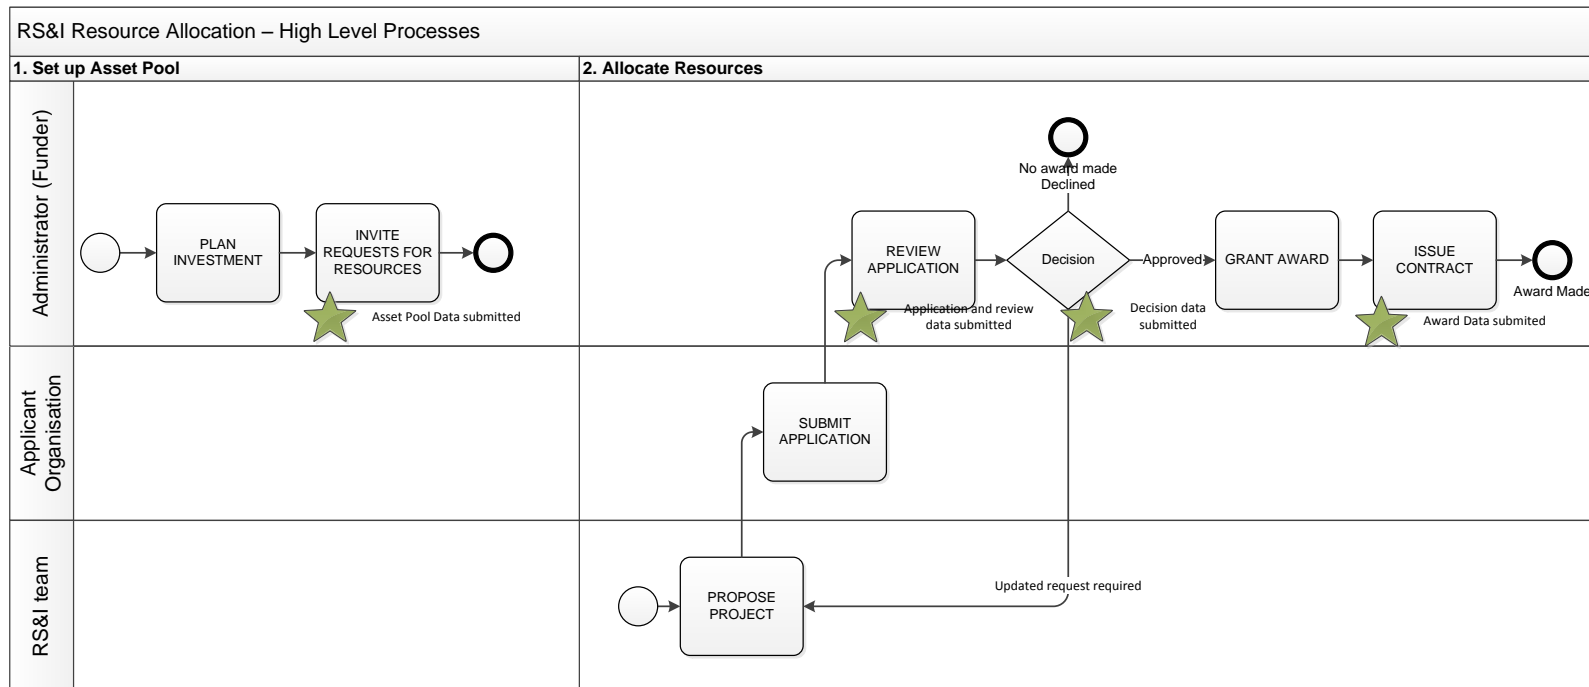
RS&I Resource Allocation – High Level Processes

1. Set up Asset Pool

2. Allocate Resources

Administrator (Funder)

PLAN INVESTMENT

INVITE REQUESTS FOR RESOURCES

Asset Pool Data submitted

No award made Declined

REVIEW APPLICATION

Application and review data submitted

Decision

Approved

Decision data submitted

GRANT AWARD

ISSUE CONTRACT

Award Data submited

Award Made

Applicant Organisation

SUBMIT APPLICATION

RS&I team

PROPOSE PROJECT

Updated request required